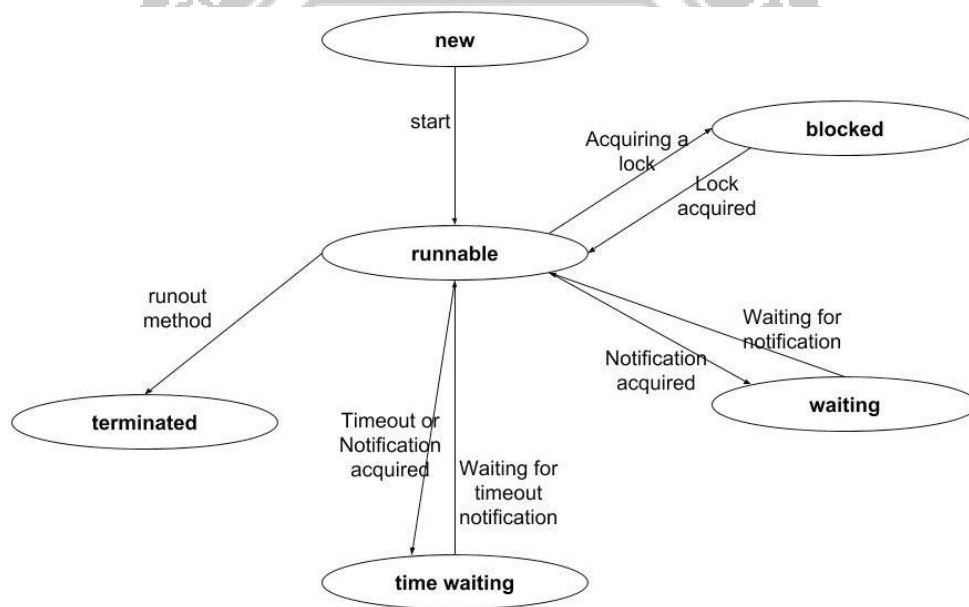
new

start

Acquiring a lock

blocked

Lock acquired

runnable

runout method

Waiting for notification

Notification acquired

waiting

terminated

Timeout or Notification acquired

Waiting for timeout notification

time waiting